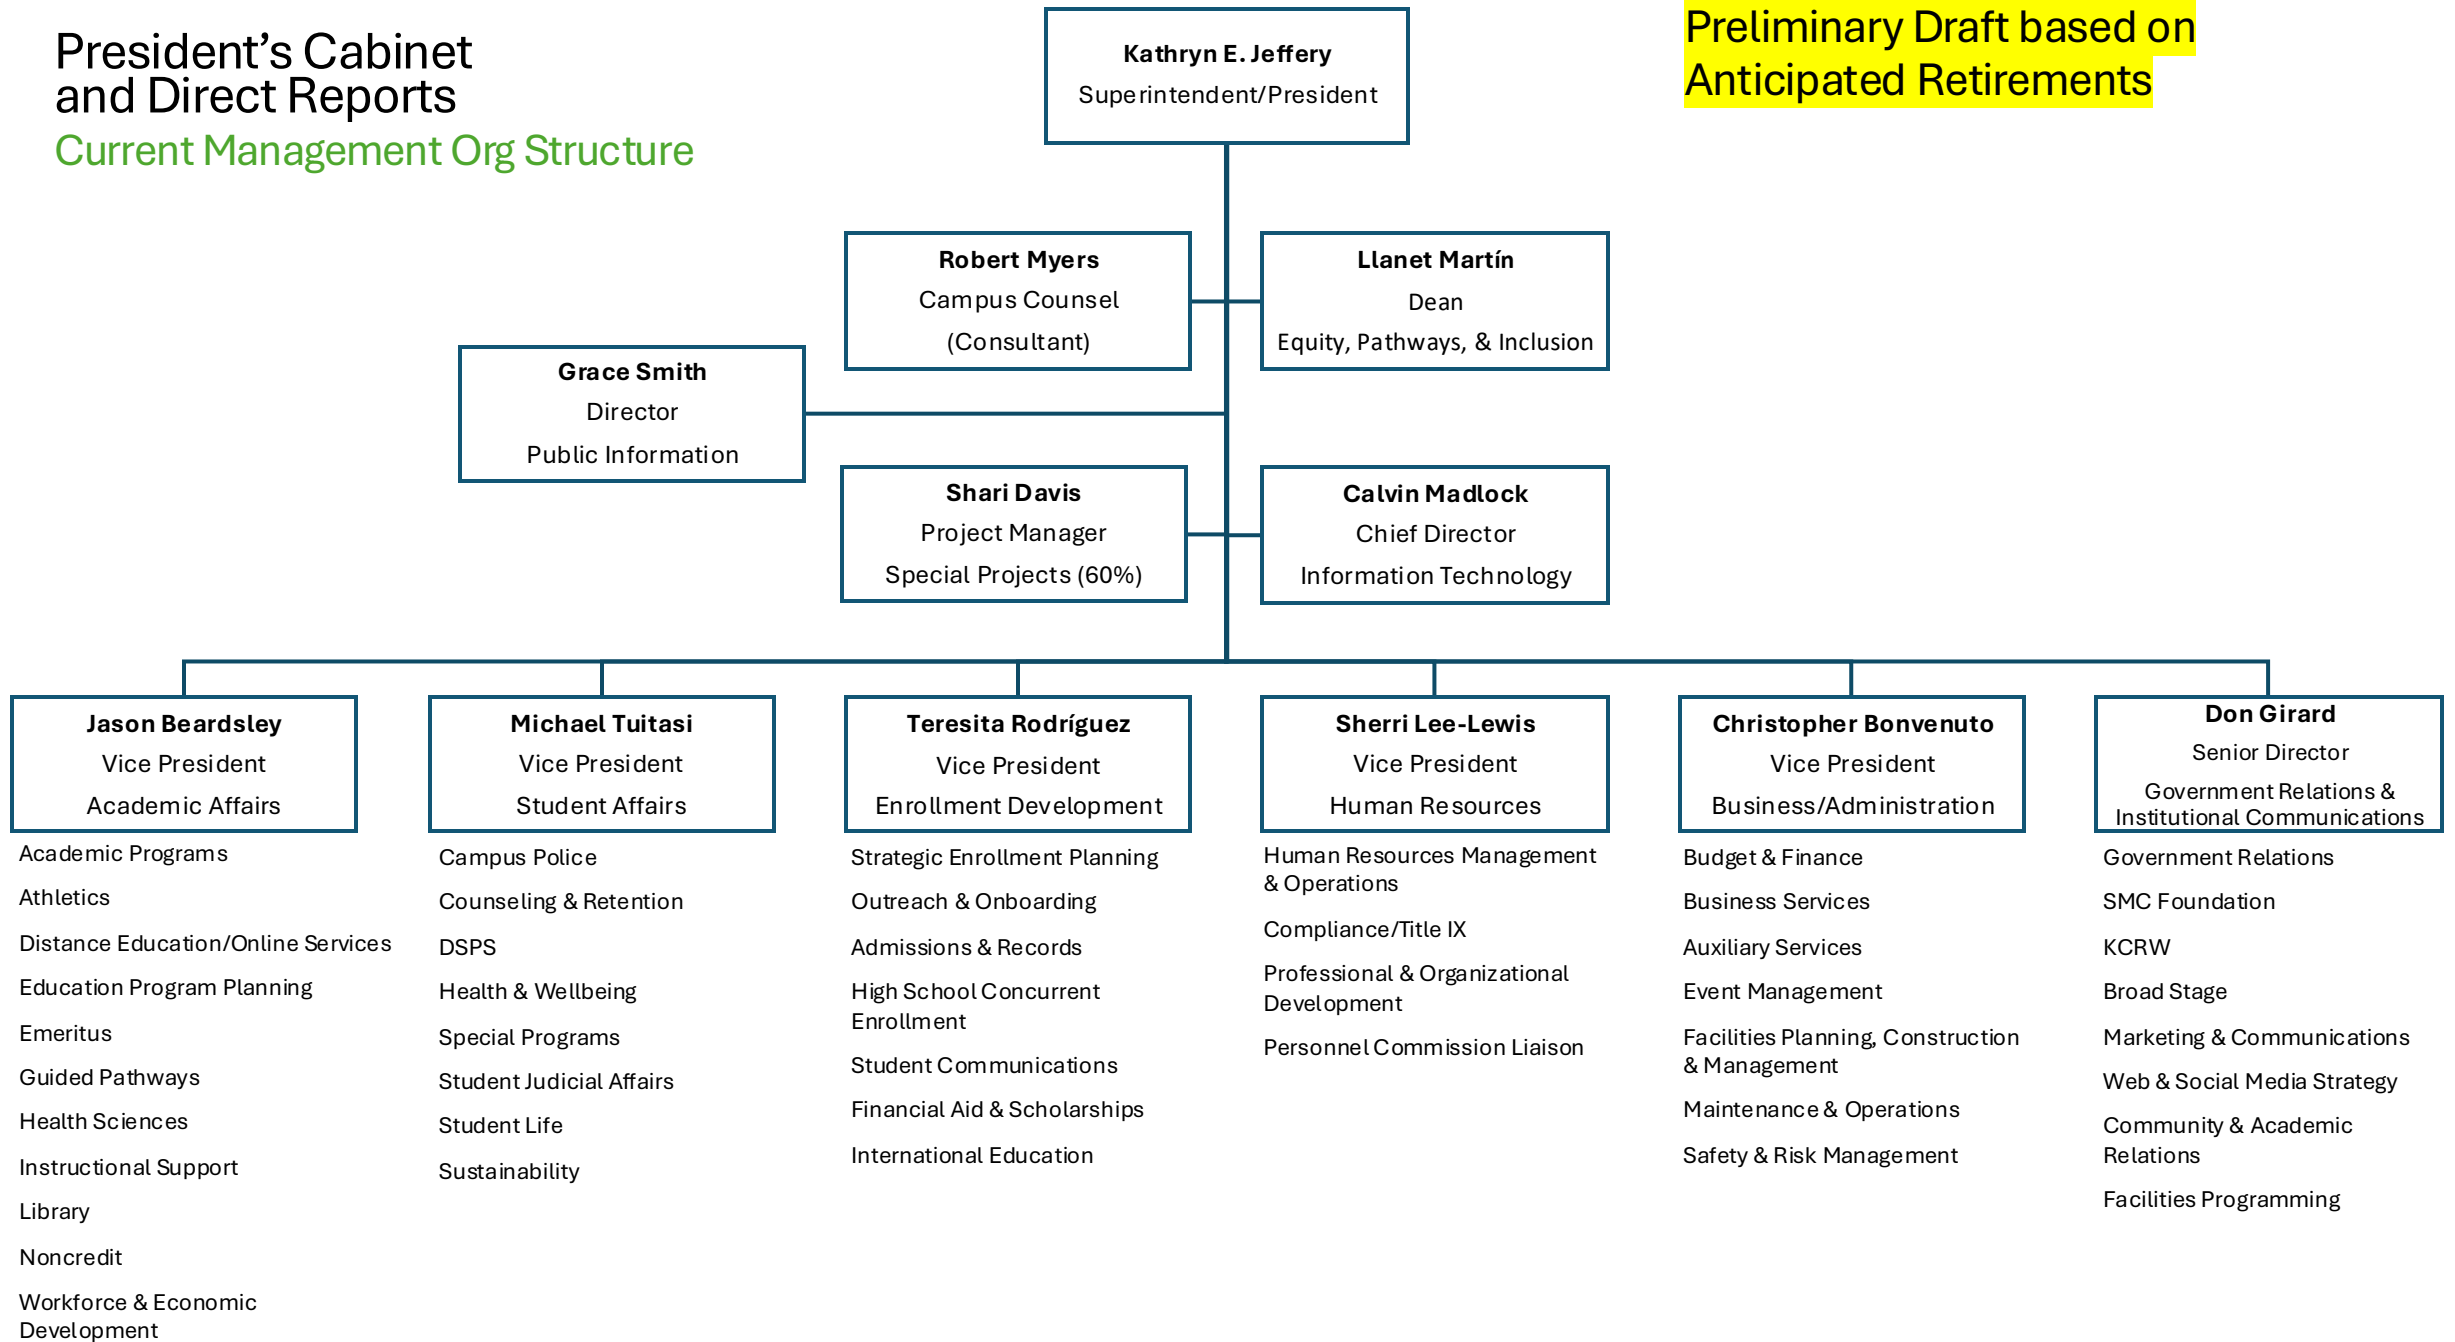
President’s Cabinet and Direct Reports
Current Management Org Structure

Preliminary Draft based on Anticipated Retirements

Kathryn E. Jeffery
Superintendent/President

Robert Myers
Campus Counsel
(Consultant)

Llanet Martín
Dean
Equity, Pathways, & Inclusion

Grace Smith
Director
Public Information

Shari Davis
Project Manager
Special Projects (60%)

Calvin Madlock
Chief Director
Information Technology

Jason Beardsley
Vice President
Academic Affairs

Academic Programs
Athletics
Distance Education/Online Services
Education Program Planning
Emeritus
Guided Pathways
Health Sciences
Instructional Support
Library
Noncredit
Workforce & Economic Development

Michael Tuitasi
Vice President
Student Affairs

Campus Police
Counseling & Retention
DSPS
Health & Wellbeing
Special Programs
Student Judicial Affairs
Student Life
Sustainability

Teresita Rodríguez
Vice President
Enrollment Development

Strategic Enrollment Planning
Outreach & Onboarding
Admissions & Records
High School Concurrent Enrollment
Student Communications
Financial Aid & Scholarships
International Education

Sherri Lee-Lewis
Vice President
Human Resources

Human Resources Management & Operations
Compliance/Title IX
Professional & Organizational Development
Personnel Commission Liaison

Christopher Bonvenuto
Vice President
Business/Administration

Budget & Finance
Business Services
Auxiliary Services
Event Management
Facilities Planning, Construction & Management
Maintenance & Operations
Safety & Risk Management

Don Girard
Senior Director
Government Relations & Institutional Communications

Government Relations
SMC Foundation
KCRW
Broad Stage
Marketing & Communications
Web & Social Media Strategy
Community & Academic Relations
Facilities Programming